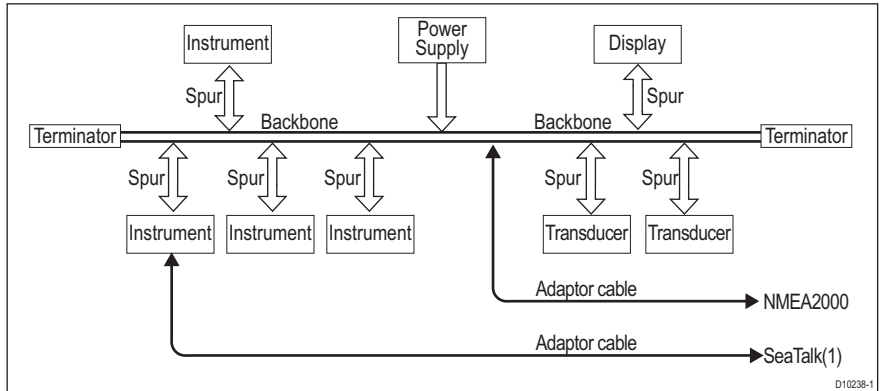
Instrument

Power Supply

Display

Spur

Spur

Terminator

Backbone

Backbone

Terminator

Spur

Spur

Spur

Spur

Spur

Instrument

Instrument

Instrument

Transducer

Transducer

Adaptor cable

NMEA2000

Adaptor cable

SeaTalk(1)

D10238-1